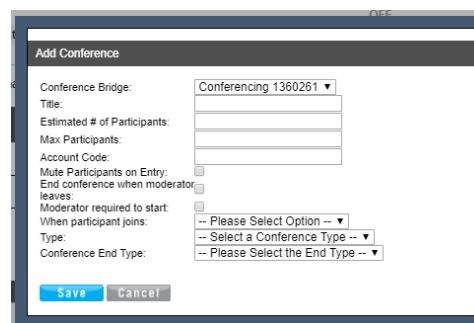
OFF

Add Conference

Conference Bridge: Conferencing 1360261 ▼

Title:

Estimated # of Participants:

Max Participants:

Account Code:

Mute Participants on Entry:

End conference when moderator leaves:

Moderator required to start:

When participant joins: -- Please Select Option -- ▼

Type: -- Select a Conference Type -- ▼

Conference End Type: -- Please Select the End Type -- ▼

Save Cancel